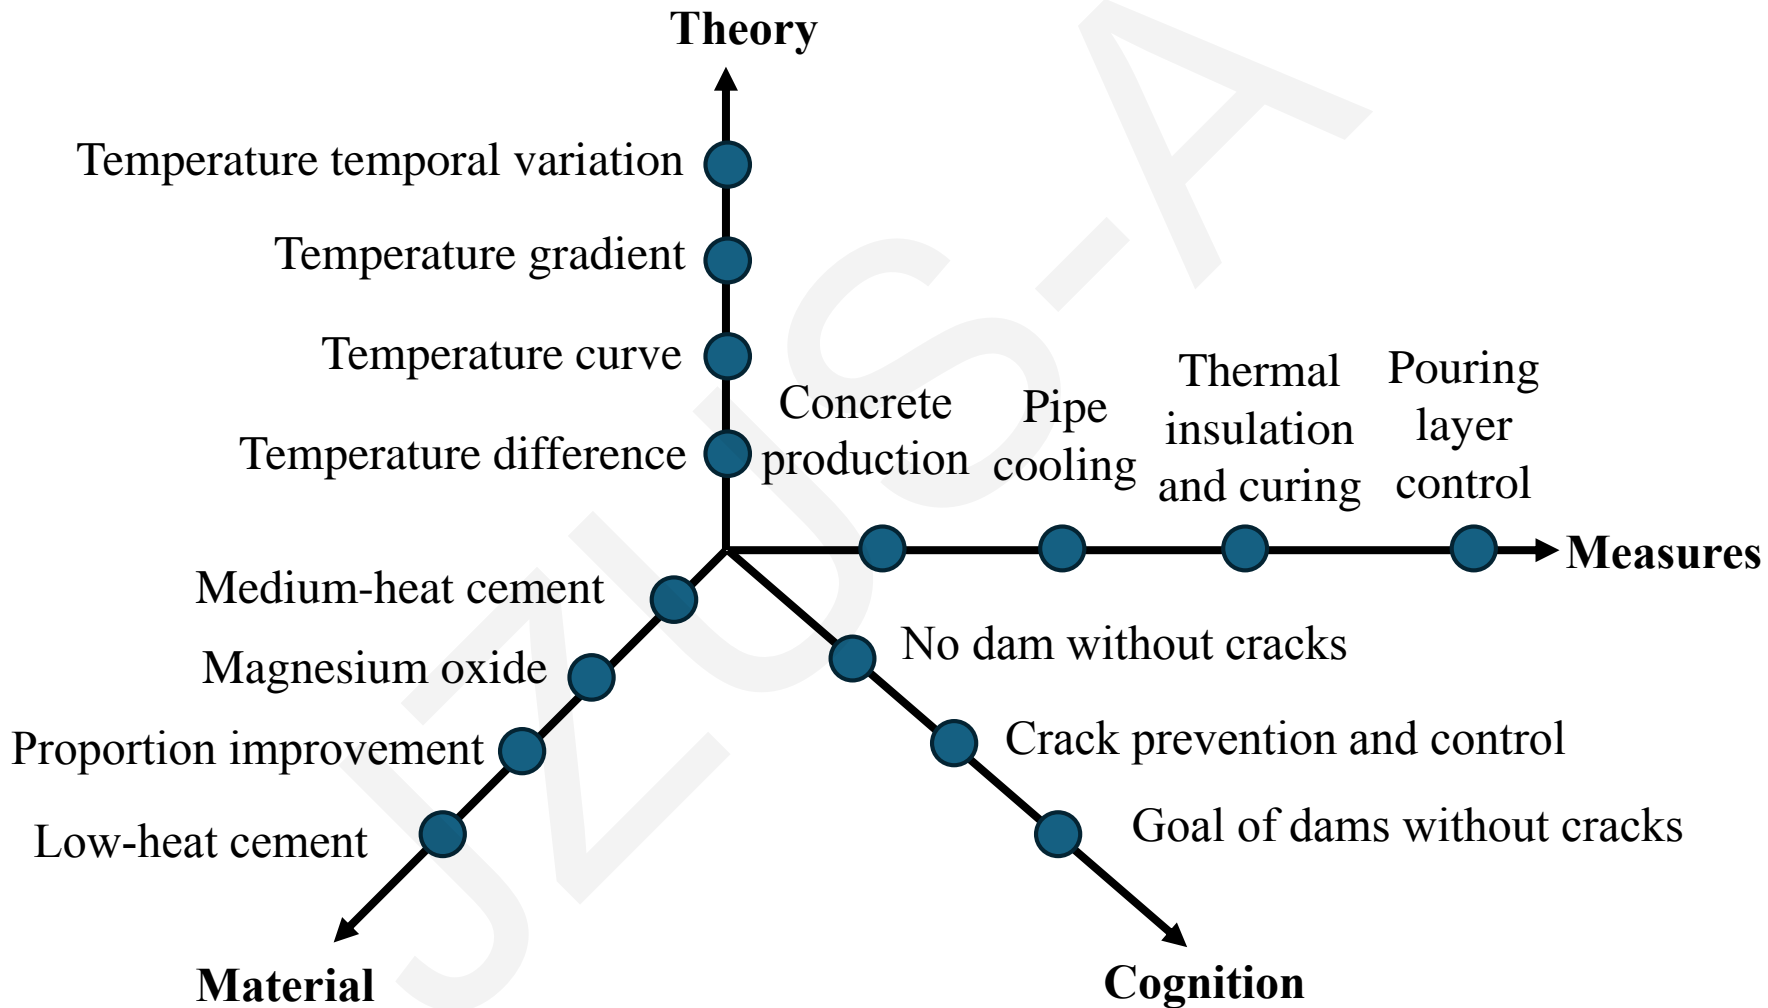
Theory

Temperature temporal variation

Temperature gradient

Temperature curve

Temperature difference

Concrete production

Pipe cooling

Thermal insulation and curing

Pouring layer control

Measures

Medium-heat cement

Magnesium oxide

Proportion improvement

Low-heat cement

Material

No dam without cracks

Crack prevention and control

Goal of dams without cracks

Cognition

JZUS-A